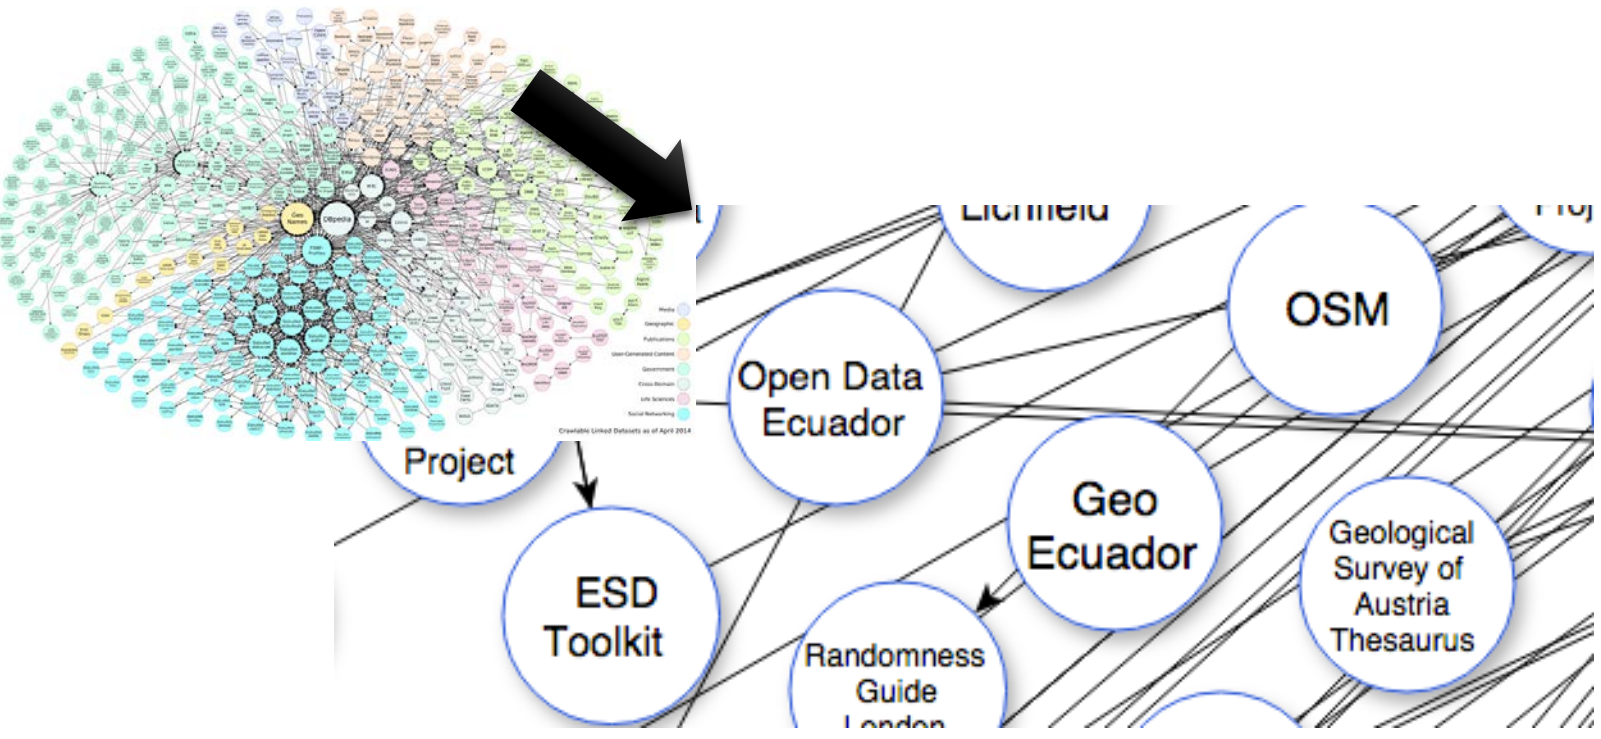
Media
Geographic
Publications
User-Generated Content
Government
Cross-Domain
Life Sciences
Social Networking
Crawlable Linked Datasets as of April 2014

Geo Names
DBpedia

Lichfield
OSM
Open Data Ecuador
Project
ESD Toolkit
Geo Ecuador
Geological Survey of Austria Thesaurus
Randomness Guide London